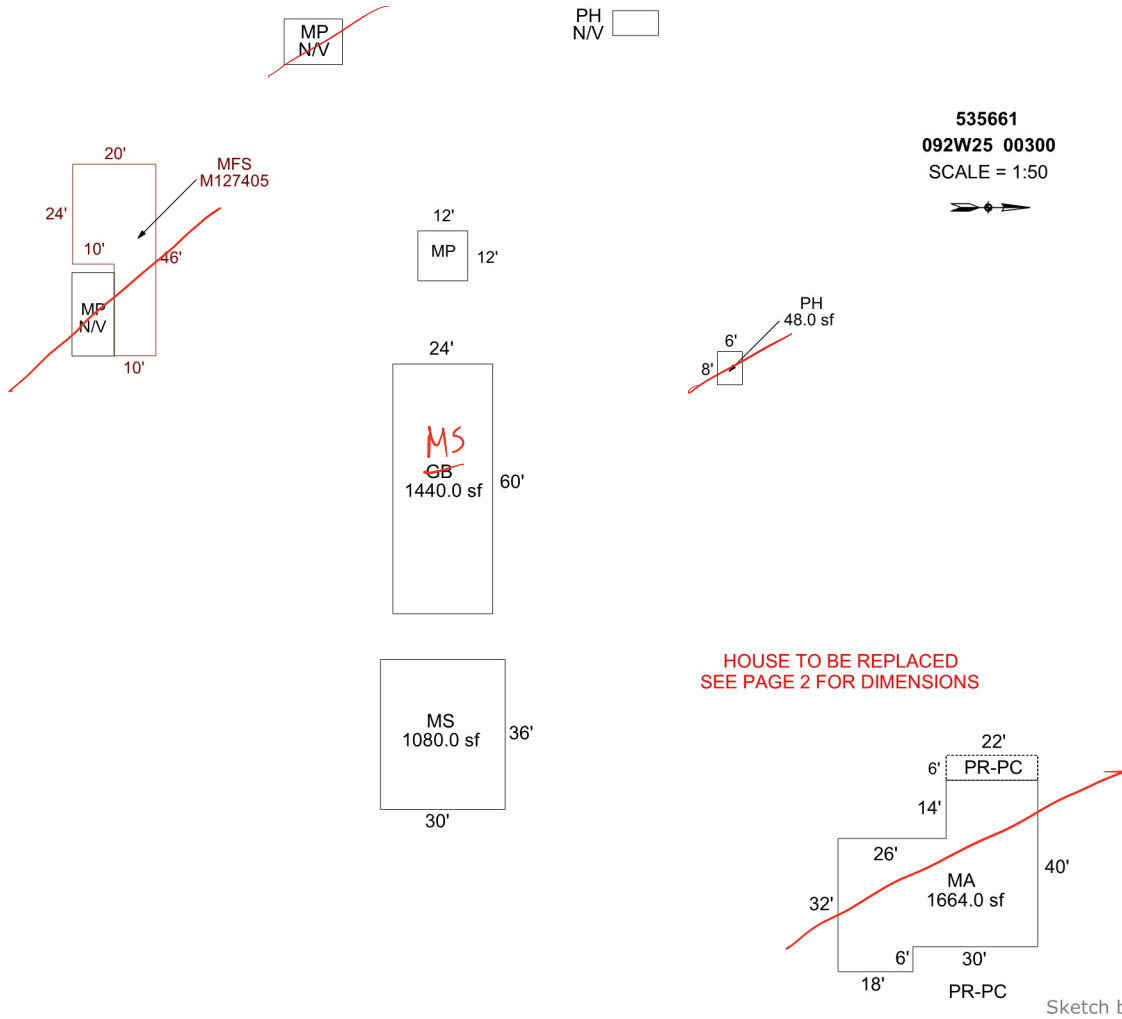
MP
N/V

PH
N/V

535661
092W25 00300
SCALE = 1:50

20'
MFS
M127405
24'
10'
46'
MP
N/V
10'

12'
MP
12'

PH
48.0 sf
6'
8'

24'
MS
GB
1440.0 sf
60'

HOUSE TO BE REPLACED
SEE PAGE 2 FOR DIMENSIONS

MS
1080.0 sf
36'
30'

22'
6'
PR-PC
14'
26'
40'
MA
1664.0 sf
32'
6'
30'
18'
PR-PC

Sketch b